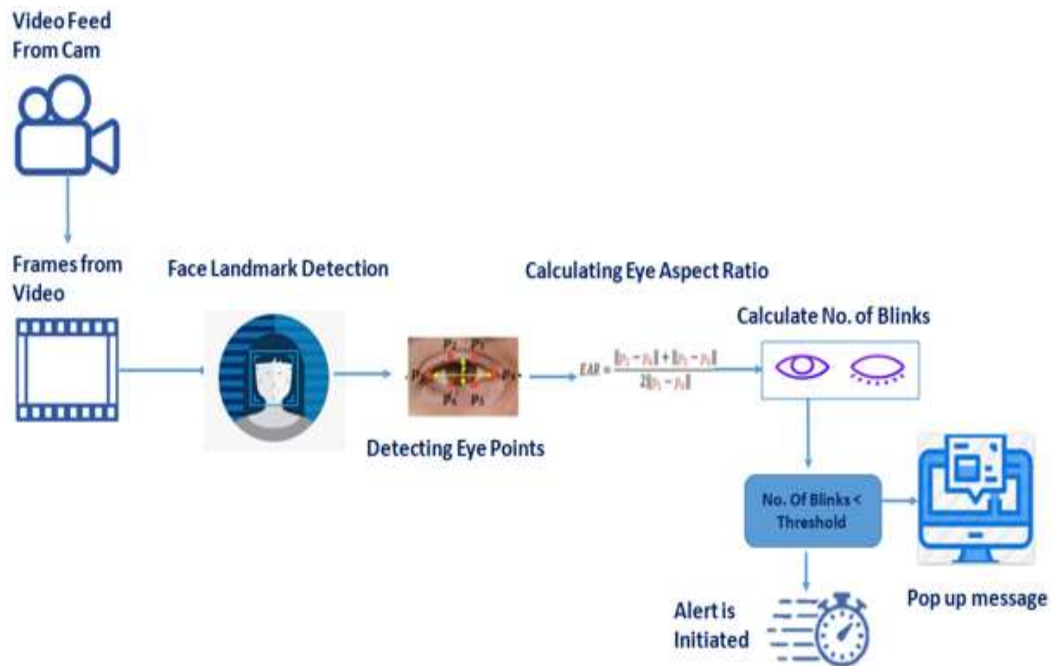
Video Feed From Cam

Frames from Video

Face Landmark Detection

$p_1$ $p_2$ $p_3$ $p_4$ $p_5$ $p_6$

Detecting Eye Points

Calculating Eye Aspect Ratio

$EAR = \frac{\|p_2 - p_6\| + \|p_3 - p_5\|}{2\|p_1 - p_4\|}$

Calculate No. of Blinks

No. Of Blinks < Threshold

Pop up message

Alert is Initiated